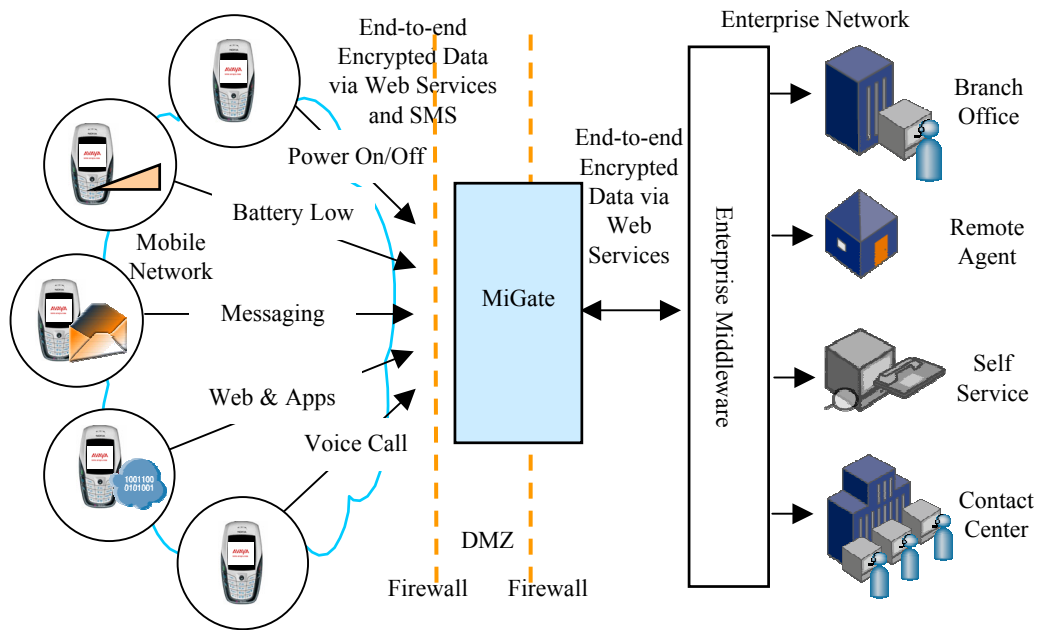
End-to-end Encrypted Data via Web Services and SMS

Enterprise Network

Power On/Off

Battery Low

Mobile Network

Messaging

Web & Apps

Voice Call

End-to-end Encrypted Data via Web Services

MiGate

Enterprise Middleware

Branch Office

Remote Agent

Self Service

Contact Center

1001100
0101001

DMZ

Firewall

Firewall